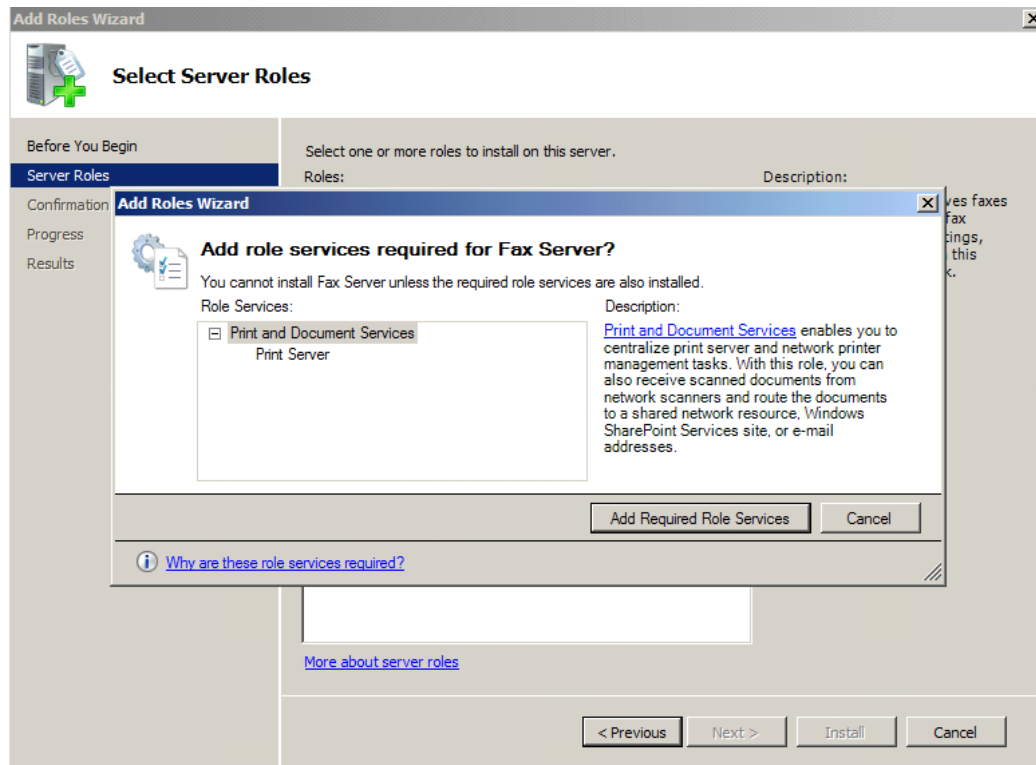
Add Roles Wizard

Select Server Roles

Before You Begin
Server Roles
Confirmation
Progress
Results

Select one or more roles to install on this server.
Roles:
Description:
ves faxes
fax
tings,
this
k.

Add Roles Wizard

Add role services required for Fax Server?

You cannot install Fax Server unless the required role services are also installed.

Role Services:
⊟ Print and Document Services
Print Server

Description:
Print and Document Services enables you to centralize print server and network printer management tasks. With this role, you can also receive scanned documents from network scanners and route the documents to a shared network resource, Windows SharePoint Services site, or e-mail addresses.

Add Required Role Services
Cancel

Why are these role services required?

More about server roles

< Previous
Next >
Install
Cancel